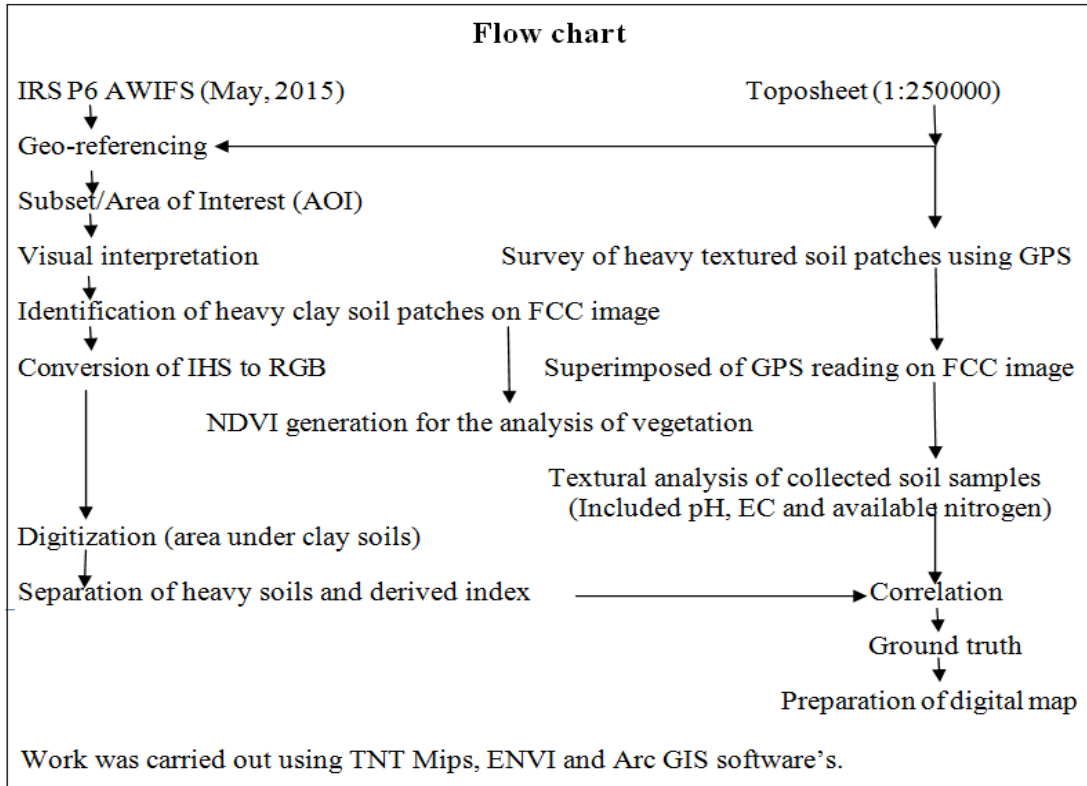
Flow chart

IRS P6 AWIFS (May, 2015)

Toposheet (1:250000)

Geo-referencing

Subset/Area of Interest (AOI)

Visual interpretation

Survey of heavy textured soil patches using GPS

Identification of heavy clay soil patches on FCC image

Conversion of IHS to RGB

Superimposed of GPS reading on FCC image

NDVI generation for the analysis of vegetation

Textural analysis of collected soil samples (Included pH, EC and available nitrogen)

Digitization (area under clay soils)

Separation of heavy soils and derived index

Correlation

Ground truth

Preparation of digital map

Work was carried out using TNT Mips, ENVI and Arc GIS software's.